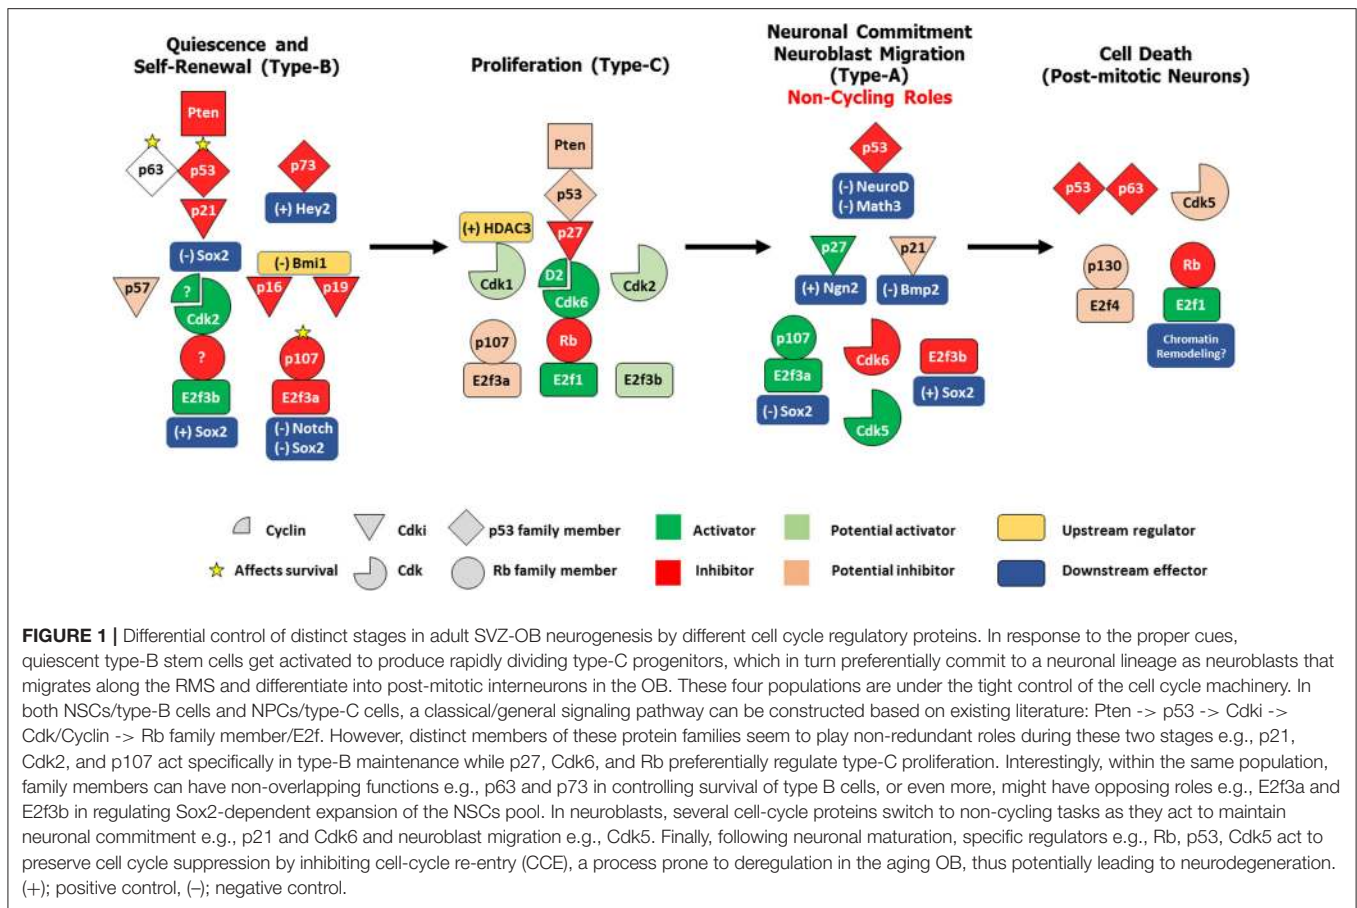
Quiescence and Self-Renewal (Type-B)

Pten
p63
p53
p73
p21
(+) Hey2
(-) Sox2
(-) Bmi1
p57
?
Cdk2
p16
p19
?
p107
E2f3b
E2f3a
(+) Sox2
(-) Notch
(-) Sox2

Proliferation (Type-C)

Pten
p53
(+) HDAC3
p27
Cdk1
D2
Cdk6
Cdk2
p107
Rb
E2f3a
E2f1
E2f3b

Neuronal Commitment
Neuroblast Migration
(Type-A)
Non-Cycling Roles

p53
(-) NeuroD
(-) Math3
p27
p21
(+) Ngn2
(-) Bmp2
p107
Cdk6
E2f3b
E2f3a
(+) Sox2
(-) Sox2
Cdk5

Cell Death
(Post-mitotic Neurons)

p53
p63
Cdk5
p130
Rb
E2f4
E2f1
Chromatin Remodeling?

Cyclin
Cdki
p53 family member
Activator
Potential activator
Upstream regulator
Affects survival
Cdk
Rb family member
Inhibitor
Potential inhibitor
Downstream effector

FIGURE 1 | Differential control of distinct stages in adult SVZ-OB neurogenesis by different cell cycle regulatory proteins. In response to the proper cues, quiescent type-B stem cells get activated to produce rapidly dividing type-C progenitors, which in turn preferentially commit to a neuronal lineage as neuroblasts that migrates along the RMS and differentiate into post-mitotic interneurons in the OB. These four populations are under the tight control of the cell cycle machinery. In both NSCs/type-B cells and NPCs/type-C cells, a classical/general signaling pathway can be constructed based on existing literature: Pten -> p53 -> Cdki -> Cdk/Cyclin -> Rb family member/E2f. However, distinct members of these protein families seem to play non-redundant roles during these two stages e.g., p21, Cdk2, and p107 act specifically in type-B maintenance while p27, Cdk6, and Rb preferentially regulate type-C proliferation. Interestingly, within the same population, family members can have non-overlapping functions e.g., p63 and p73 in controlling survival of type B cells, or even more, might have opposing roles e.g., E2f3a and E2f3b in regulating Sox2-dependent expansion of the NSCs pool. In neuroblasts, several cell-cycle proteins switch to non-cycling tasks as they act to maintain neuronal commitment e.g., p21 and Cdk6 and neuroblast migration e.g., Cdk5. Finally, following neuronal maturation, specific regulators e.g., Rb, p53, Cdk5 act to preserve cell cycle suppression by inhibiting cell-cycle re-entry (CCE), a process prone to deregulation in the aging OB, thus potentially leading to neurodegeneration. (+); positive control, (–); negative control.